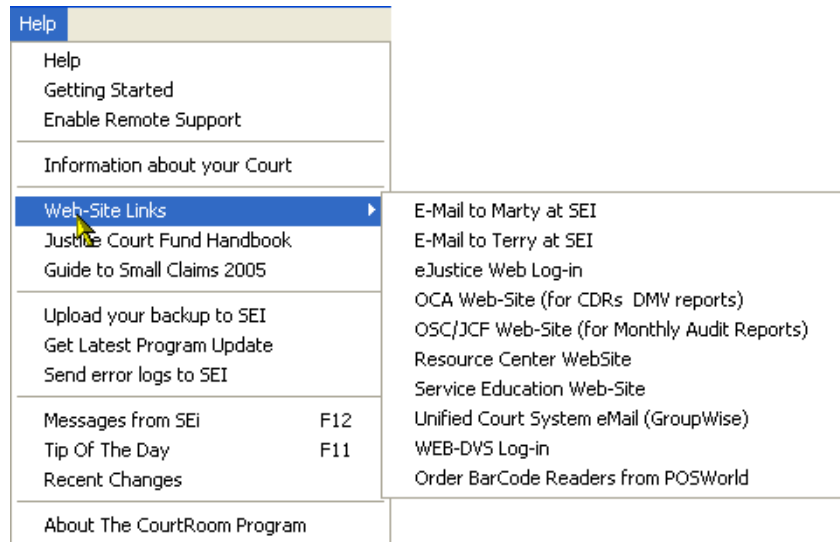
Help

Help
Getting Started
Enable Remote Support

Information about your Court

Web-Site Links
Justice Court Fund Handbook
Guide to Small Claims 2005

Upload your backup to SEI
Get Latest Program Update
Send error logs to SEI

Messages from SEi F12
Tip Of The Day F11
Recent Changes

About The CourtRoom Program

E-Mail to Marty at SEI
E-Mail to Terry at SEI
eJustice Web Log-in
OCA Web-Site (for CDRs DMV reports)
OSC/JCF Web-Site (for Monthly Audit Reports)
Resource Center WebSite
Service Education Web-Site
Unified Court System eMail (GroupWise)
WEB-DVS Log-in
Order BarCode Readers from POSWorld